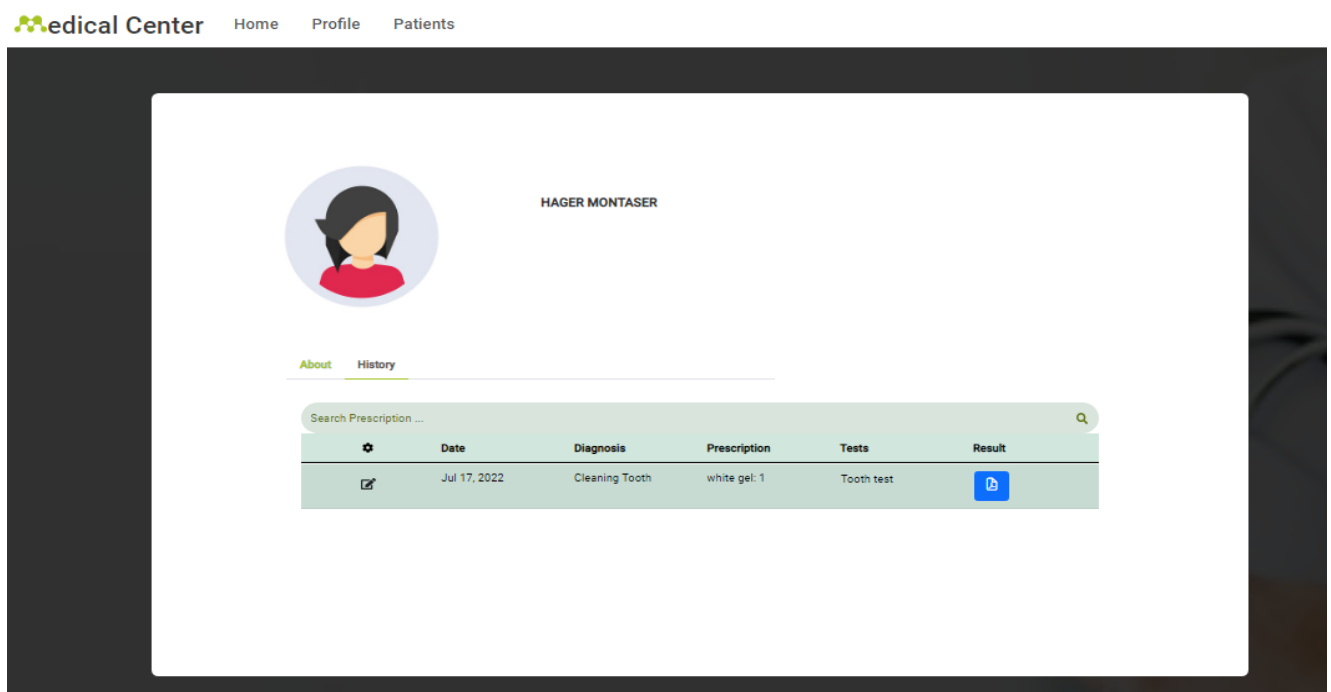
Medical Center Home Profile Patients

HAGER MONTASER

About History

Search Prescription ...

| | Date | Diagnosis | Prescription | Tests | Result |
|---|---|---|---|---|---|
| | Jul 17, 2022 | Cleaning Tooth | white gel: 1 | Tooth test | |